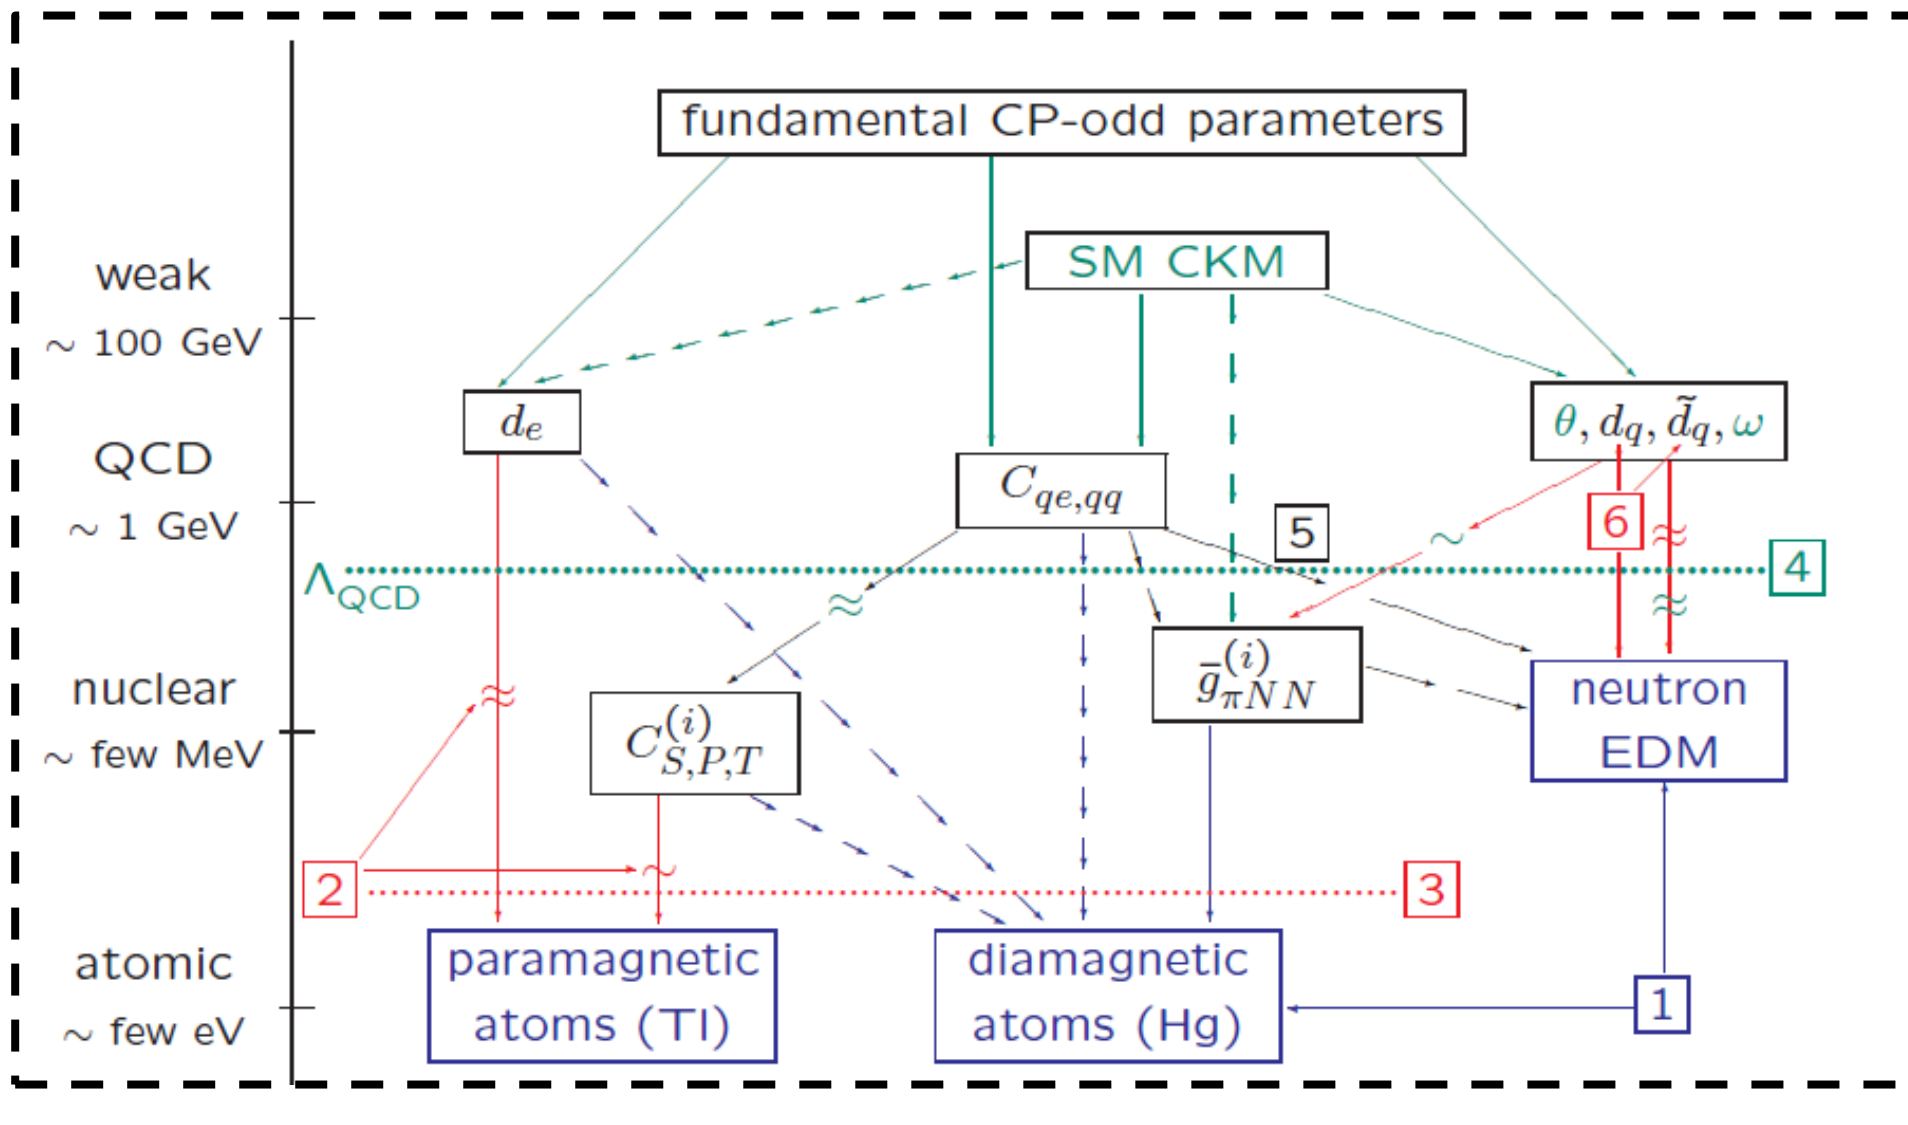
fundamental CP-odd parameters

SM CKM

weak

$\sim$ 100 GeV

QCD

$\sim$ 1 GeV

$\Lambda_{QCD}$

nuclear

$\sim$ few MeV

atomic

$\sim$ few eV

$d_e$

$C_{qe,qq}$

$\theta, d_q, \tilde{d}_q, \omega$

5

6

4

$\approx$

$\sim$

$\approx$

$\approx$

$\approx$

$\bar{g}^{(i)}_{\pi NN}$

$C^{(i)}_{S,P,T}$

neutron EDM

2

$\sim$

3

paramagnetic atoms (Tl)

diamagnetic atoms (Hg)

1